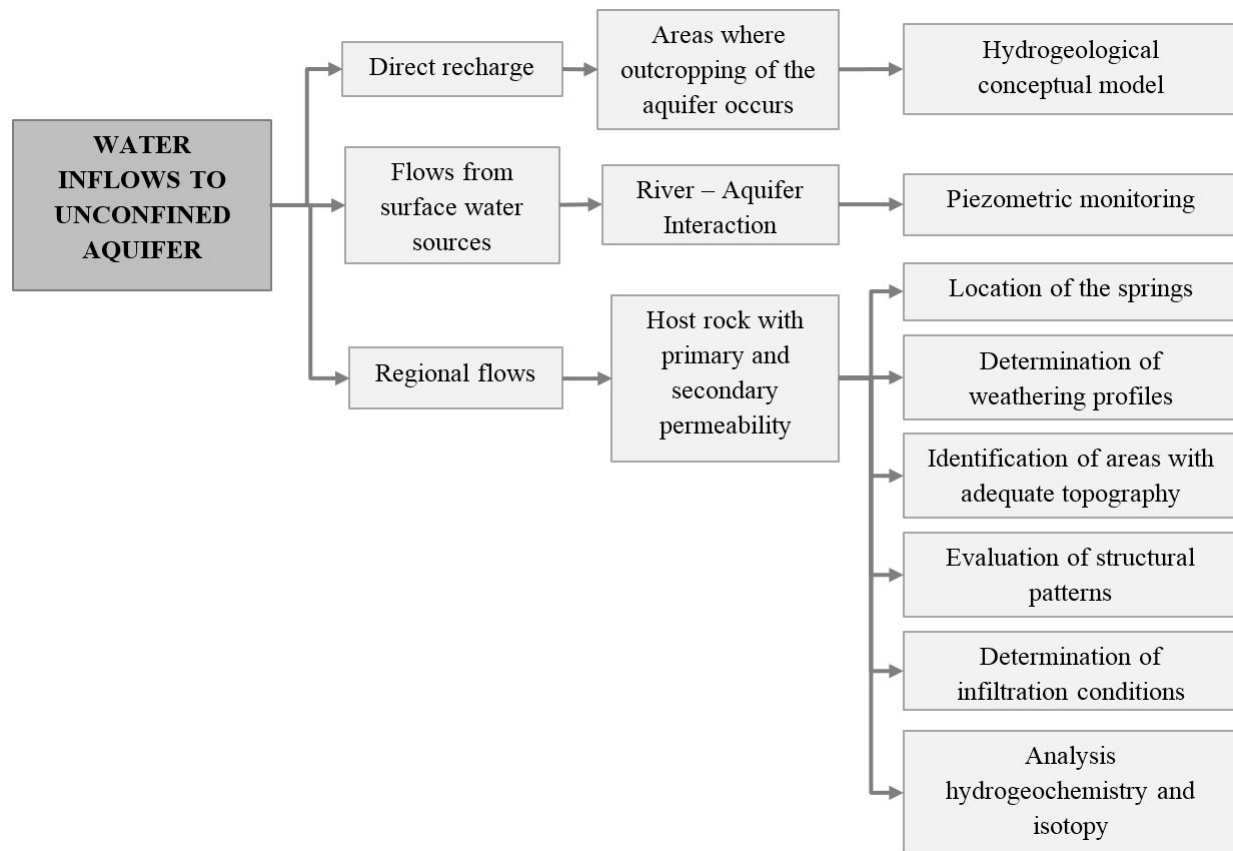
WATER INFLOWS TO UNCONFINED AQUIFER

Direct recharge

Areas where outcropping of the aquifer occurs

Hydrogeological conceptual model

Flows from surface water sources

River – Aquifer Interaction

Piezometric monitoring

Regional flows

Host rock with primary and secondary permeability

Location of the springs

Determination of weathering profiles

Identification of areas with adequate topography

Evaluation of structural patterns

Determination of infiltration conditions

Analysis hydrogeochemistry and isotopy